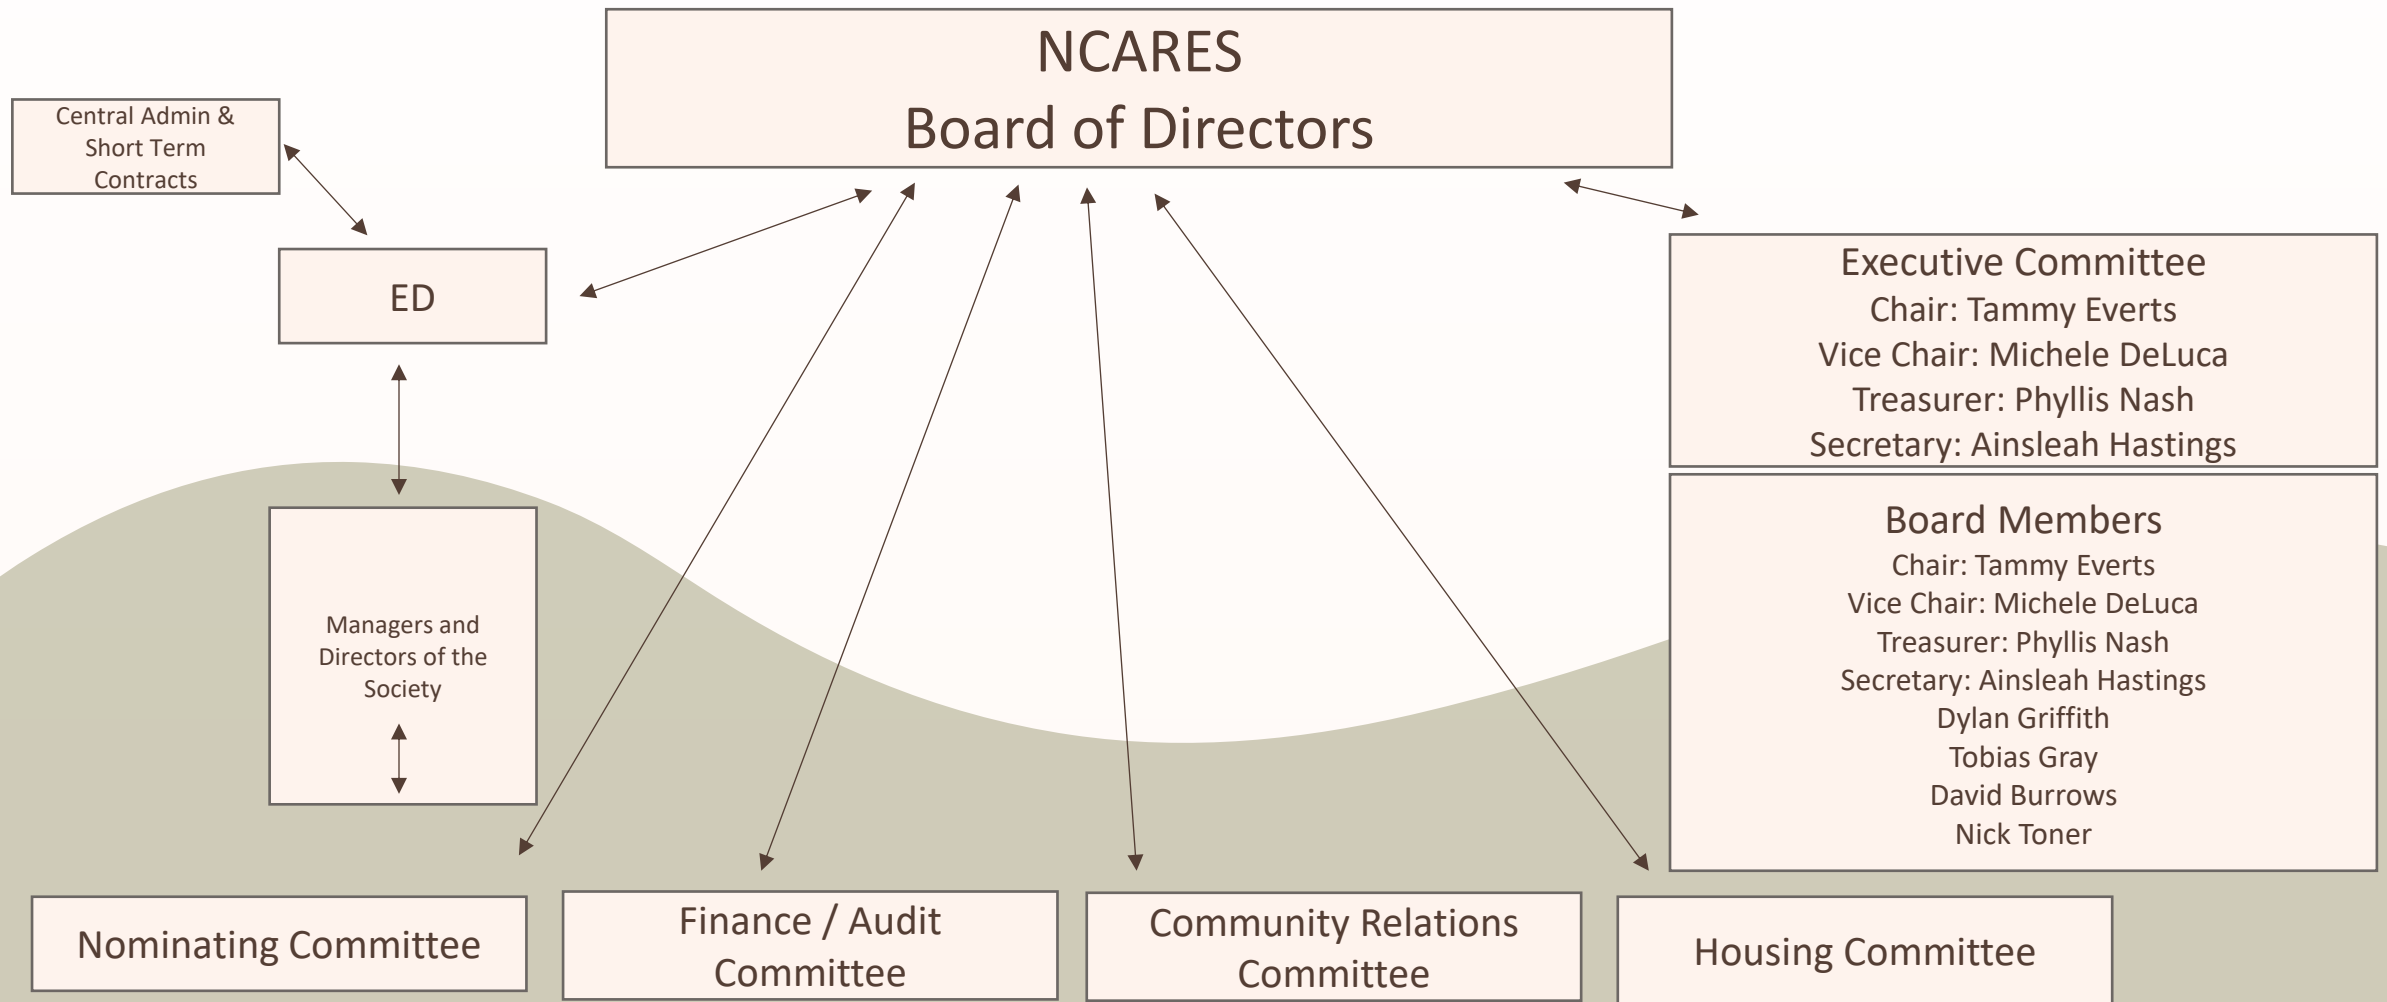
NCARES
Board of Directors

Central Admin & Short Term Contracts

ED

Managers and Directors of the Society

Executive Committee
Chair: Tammy Everts
Vice Chair: Michele DeLuca
Treasurer: Phyllis Nash
Secretary: Ainsleah Hastings

Board Members
Chair: Tammy Everts
Vice Chair: Michele DeLuca
Treasurer: Phyllis Nash
Secretary: Ainsleah Hastings
Dylan Griffith
Tobias Gray
David Burrows
Nick Toner

Nominating Committee

Finance / Audit Committee

Community Relations Committee

Housing Committee